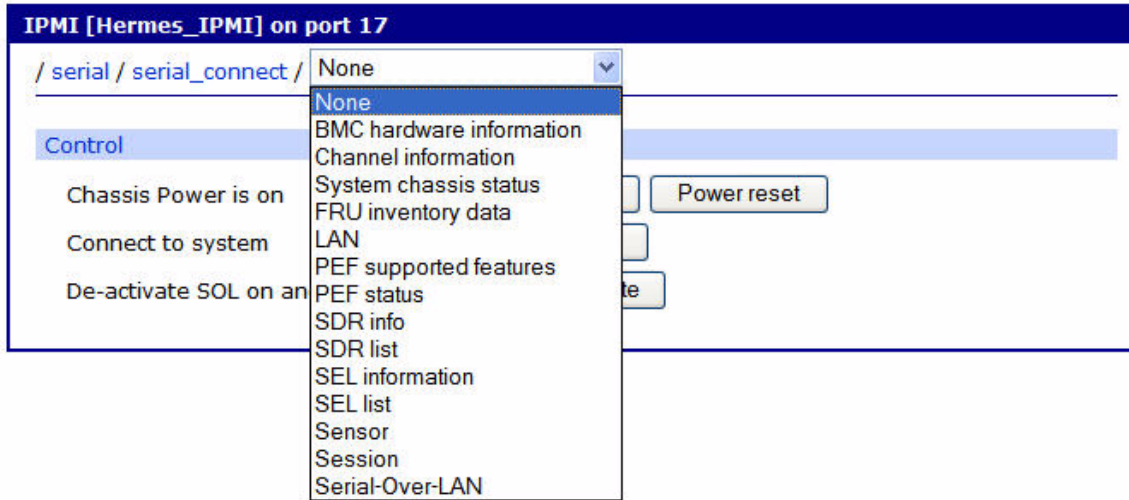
IPMI [Hermes_IPMI] on port 17

/ serial / serial_connect / None

None
BMC hardware information
Channel information
System chassis status
FRU inventory data
LAN
PEF supported features
PEF status
SDR info
SDR list
SEL information
SEL list
Sensor
Session
Serial-Over-LAN

Control

Chassis Power is on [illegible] Power reset

Connect to system

De-activate SOL on an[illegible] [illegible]te